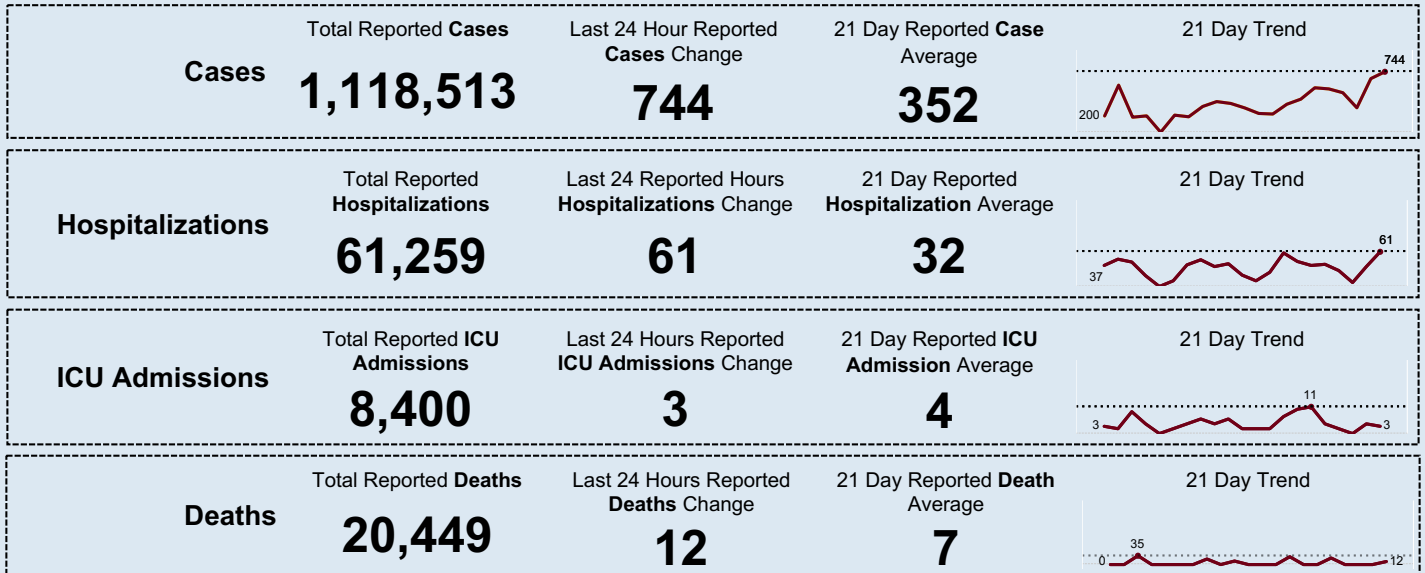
Cases

Total Reported **Cases**
1,118,513

Last 24 Hour Reported **Cases** Change
744

21 Day Reported **Case** Average
352

21 Day Trend
744
200

Hospitalizations

Total Reported **Hospitalizations**
61,259

Last 24 Reported Hours **Hospitalizations** Change
61

21 Day Reported **Hospitalization** Average
32

21 Day Trend
61
37

ICU Admissions

Total Reported **ICU Admissions**
8,400

Last 24 Hours Reported **ICU Admissions** Change
3

21 Day Reported **ICU Admission** Average
4

21 Day Trend
11
3
3

Deaths

Total Reported **Deaths**
20,449

Last 24 Hours Reported **Deaths** Change
12

21 Day Reported **Death** Average
7

21 Day Trend
35
0
12